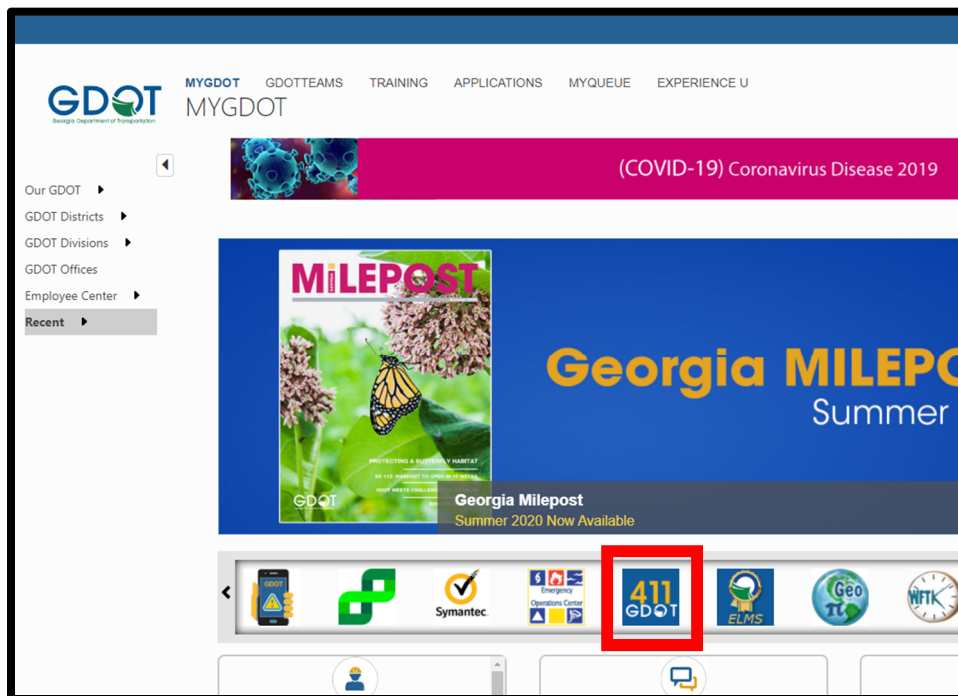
GDOT
Georgia Department of Transportation

MYGDOT GDOTTEAMS TRAINING APPLICATIONS MYQUEUE EXPERIENCE U

MYGDOT

Our GDOT
GDOT Districts
GDOT Divisions
GDOT Offices
Employee Center
Recent

(COVID-19) Coronavirus Disease 2019

MILEPOST

PROTECTING A BUTTERFLY HABITAT
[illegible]
GDOT MEETS CHALLENGE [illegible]

GDOT

Georgia MILEPO
Summer

Georgia Milepost
Summer 2020 Now Available

GDOT

Symantec.

Emergency Operations Center

411 GDOT

ELMS

Geo

WFTK